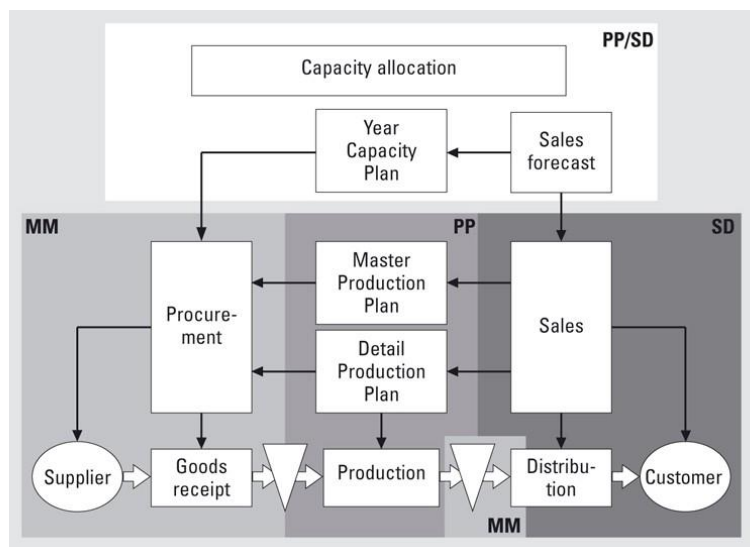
PP/SD

Capacity allocation

Year Capacity Plan

Sales forecast

MM

PP

SD

Master Production Plan

Procurement

Sales

Detail Production Plan

Supplier

Goods receipt

Production

Distribution

Customer

MM